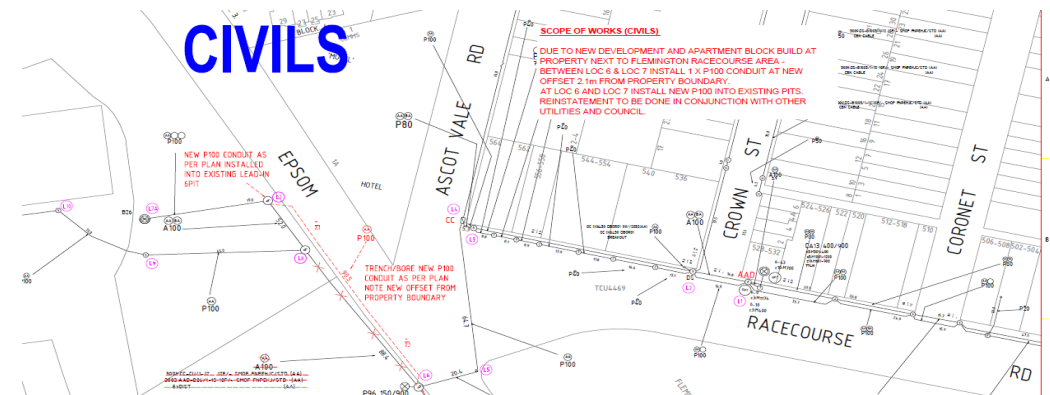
CIVILS

SCOPE OF WORKS (CIVILS)

DUE TO NEW DEVELOPMENT AND APARTMENT BLOCK BUILD AT PROPERTY NEXT TO FLEMINGTON RACECOURSE AREA - BETWEEN LOC 6 & LOC 7 INSTALL 1 X P100 CONDUIT AT NEW OFFSET 2.1m FROM PROPERTY BOUNDARY. AT LOC 6 AND LOC 7 INSTALL NEW P100 INTO EXISTING PITS. REINSTATEMENT TO BE DONE IN CONJUNCTION WITH OTHER UTILITIES AND COUNCIL.

NEW P100 CONDUIT AS PER PLAN INSTALLED INTO EXISTING LEAD-IN 6PIT

TRENCH/BORE NEW P100 CONDUIT AS PER PLAN NOTE NEW OFFSET FROM PROPERTY BOUNDARY

BLOCK

RD

ASCOT VALE

EPSOM

HOTEL

CROWN ST

CORONET ST

RACECOURSE

RD

P100

P80

P20

P50

A100

B26

P100

A100

P100

P96 150/900

P100

P100

A100

P20

P40

P20

P100

DA13 400/400

TCU4469

CC

DC

AAD

L1

L2

L3

L4

L5

L6

L7

L8

L9

564

544-556

540

536

524-526

522

520

512-518

516

506-508

502-504

528-532

FLEM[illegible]

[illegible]